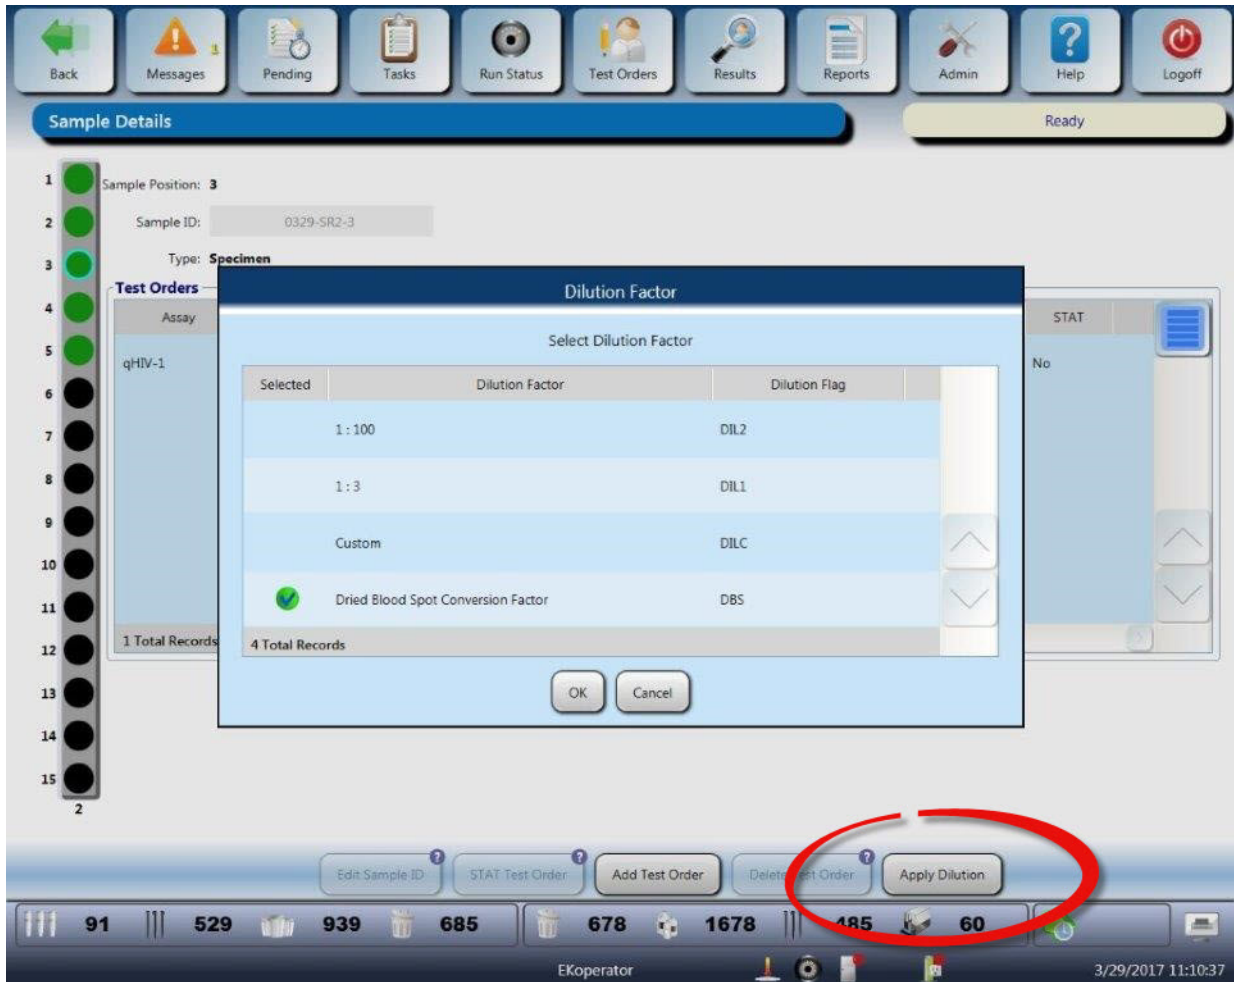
Back Messages Pending Tasks Run Status Test Orders Results Reports Admin Help Logoff

Sample Details

Ready

1
2
3
4
5
6
7
8
9
10
11
12
13
14
15
2

Sample Position: 3

Sample ID: 0329-SR2-3

Type: Specimen

Test Orders

Assay

qHIV-1

1 Total Records

STAT

No

Dilution Factor

Select Dilution Factor

| Selected | Dilution Factor | Dilution Flag |
|---|---|---|
| | 1 : 100 | DIL2 |
| | 1 : 3 | DIL1 |
| | Custom | DILC |
| | Dried Blood Spot Conversion Factor | DBS |

4 Total Records

OK Cancel

Edit Sample ID STAT Test Order Add Test Order Delete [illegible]st Order Apply Dilution

91 529 939 685 678 1678 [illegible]485 60

EKoperator

3/29/2017 11:10:37